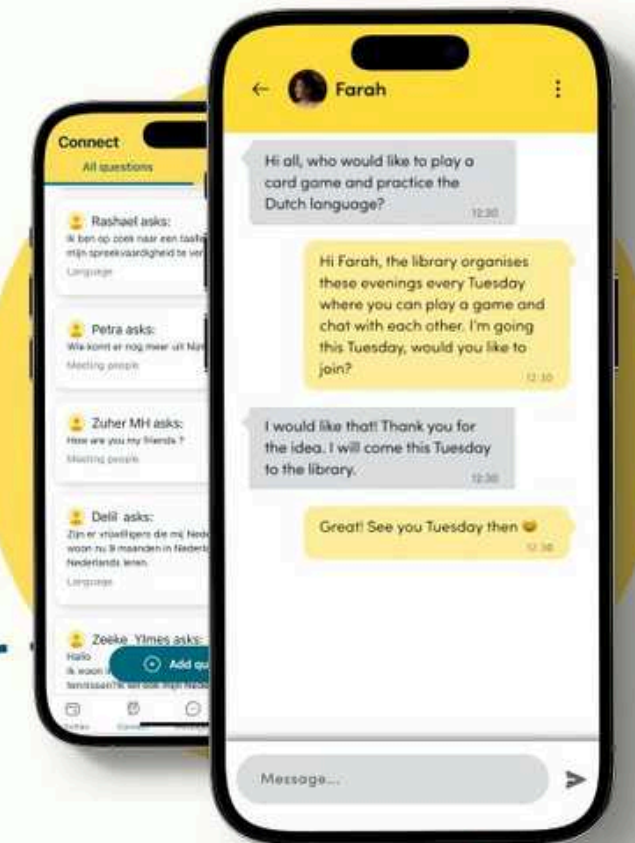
Connect
All questions

Rashael asks:
Ik ben op zoek naar een taal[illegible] mijn spreekvaardigheid te ver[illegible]
Language

Petra asks:
Wie komt er nog meer uit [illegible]
Meeting people

Zuher MH asks:
How are you my friends ?
Meeting people

Delil asks:
Zijn er vrijwilligers die mij Ned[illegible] nu 9 maanden in Nederl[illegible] Nederlands leren.
Language

Zeeke Ylmes asks:
Hallo
Ik woon i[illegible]
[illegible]

Add qu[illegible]

Farah

Hi all, who would like to play a card game and practice the Dutch language?
12:30

Hi Farah, the library organises these evenings every Tuesday where you can play a game and chat with each other. I'm going this Tuesday, would you like to join?
12:30

I would like that! Thank you for the idea. I will come this Tuesday to the library.
12:30

Great! See you Tuesday then 😄
12:30

Message...